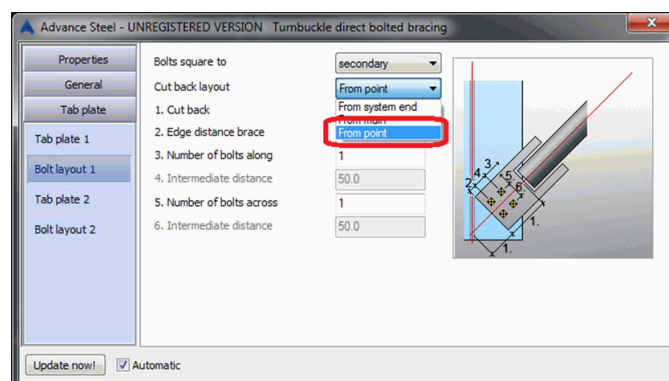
Advance Steel - UNREGISTERED VERSION Turnbuckle direct bolted bracing

Properties
General
Tab plate
Tab plate 1
Bolt layout 1
Tab plate 2
Bolt layout 2

Bolts square to
secondary
Cut back layout
From point
1. Cut back
From system end
From main
From point
2. Edge distance brace
3. Number of bolts along
1
4. Intermediate distance
50.0
5. Number of bolts across
1
6. Intermediate distance
50.0

3
4
2
5
6
1.
1.
1.

Update now!
Automatic